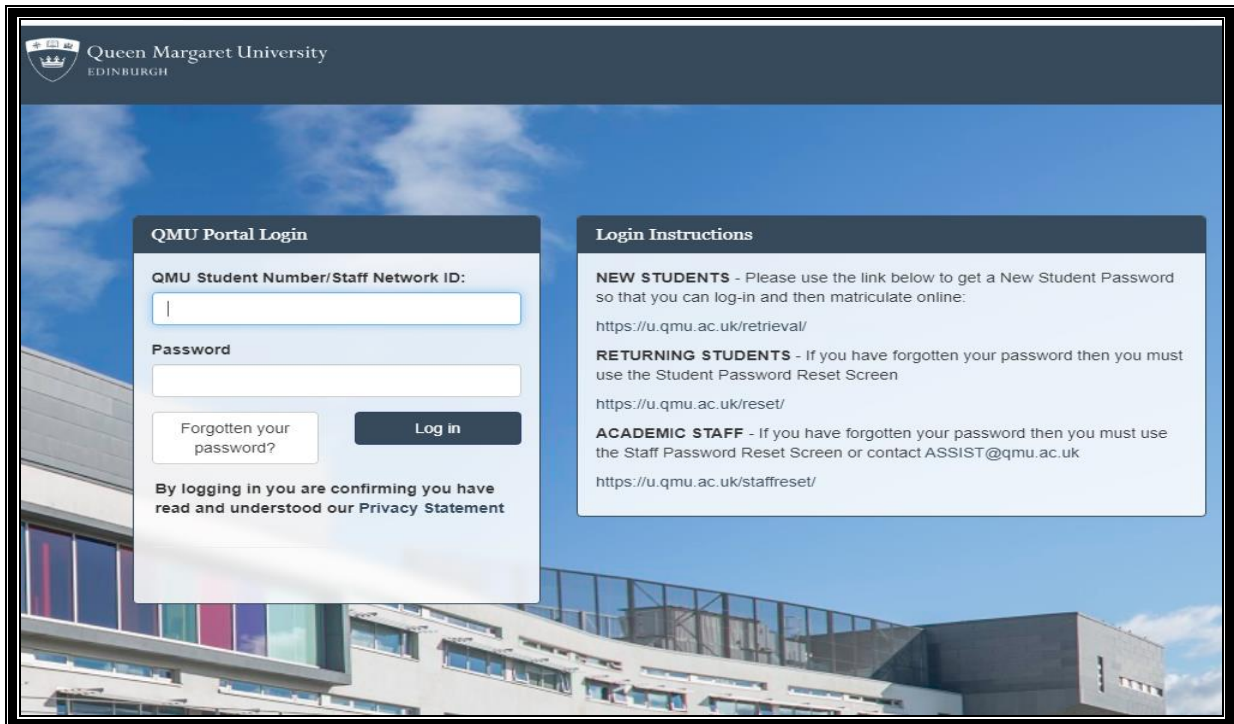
Queen Margaret University
EDINBURGH

QMU Portal Login

QMU Student Number/Staff Network ID:

Password

Forgotten your password?

Log in

By logging in you are confirming you have read and understood our Privacy Statement

Login Instructions

NEW STUDENTS - Please use the link below to get a New Student Password so that you can log-in and then matriculate online:

https://u.qmu.ac.uk/retrieval/

RETURNING STUDENTS - If you have forgotten your password then you must use the Student Password Reset Screen

https://u.qmu.ac.uk/reset/

ACADEMIC STAFF - If you have forgotten your password then you must use the Staff Password Reset Screen or contact ASSIST@qmu.ac.uk

https://u.qmu.ac.uk/staffreset/